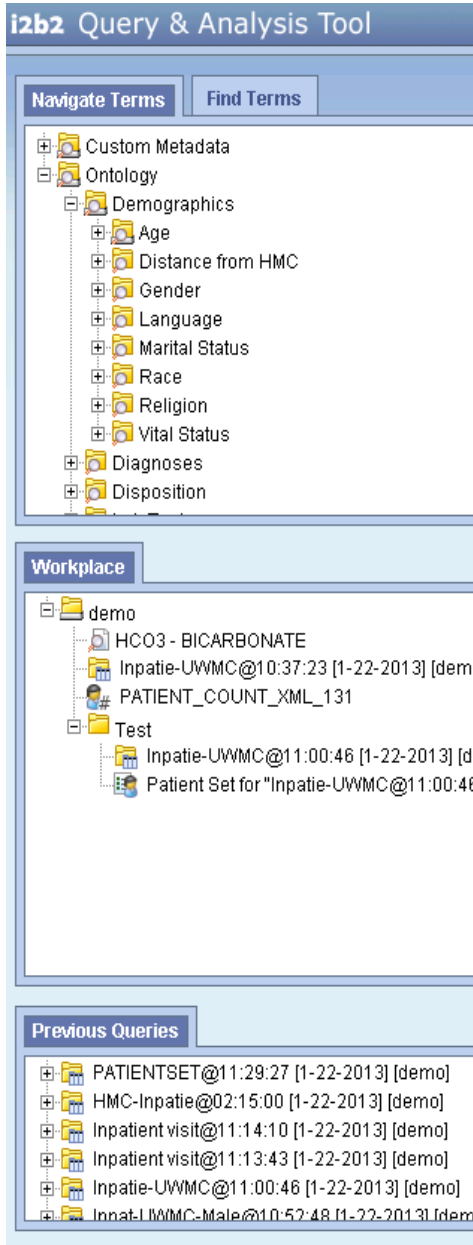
i2b2 Query & Analysis Tool

Navigate Terms
Find Terms

Custom Metadata
Ontology
Demographics
Age
Distance from HMC
Gender
Language
Marital Status
Race
Religion
Vital Status
Diagnoses
Disposition

Workplace

demo
HCO3 - BICARBONATE
Inpatie-UWMC@10:37:23 [1-22-2013] [dem
PATIENT_COUNT_XML_131
Test
Inpatie-UWMC@11:00:46 [1-22-2013] [d
Patient Set for "Inpatie-UWMC@11:00:4

Previous Queries

PATIENTSET@11:29:27 [1-22-2013] [demo]
HMC-Inpatie@02:15:00 [1-22-2013] [demo]
Inpatient visit@11:14:10 [1-22-2013] [demo]
Inpatient visit@11:13:43 [1-22-2013] [demo]
Inpatie-UWMC@11:00:46 [1-22-2013] [demo]
Inpat-UWMC-Male@10:52:48 [1-22-2013] [dem